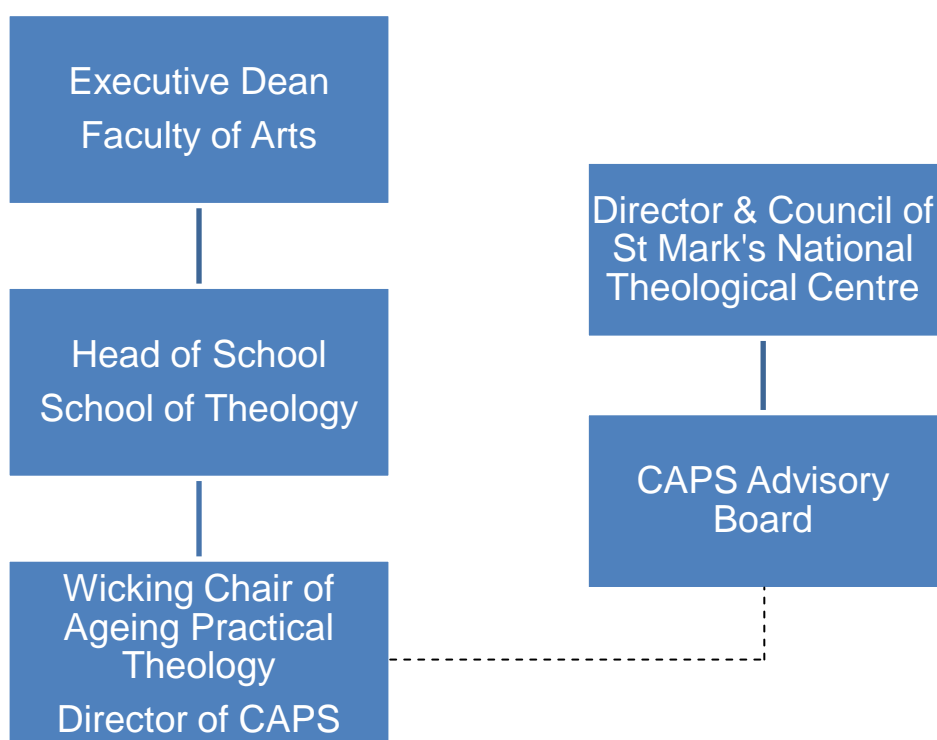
Executive Dean
Faculty of Arts

Head of School
School of Theology

Wicking Chair of Ageing Practical Theology
Director of CAPS

Director & Council of St Mark's National Theological Centre

CAPS Advisory Board